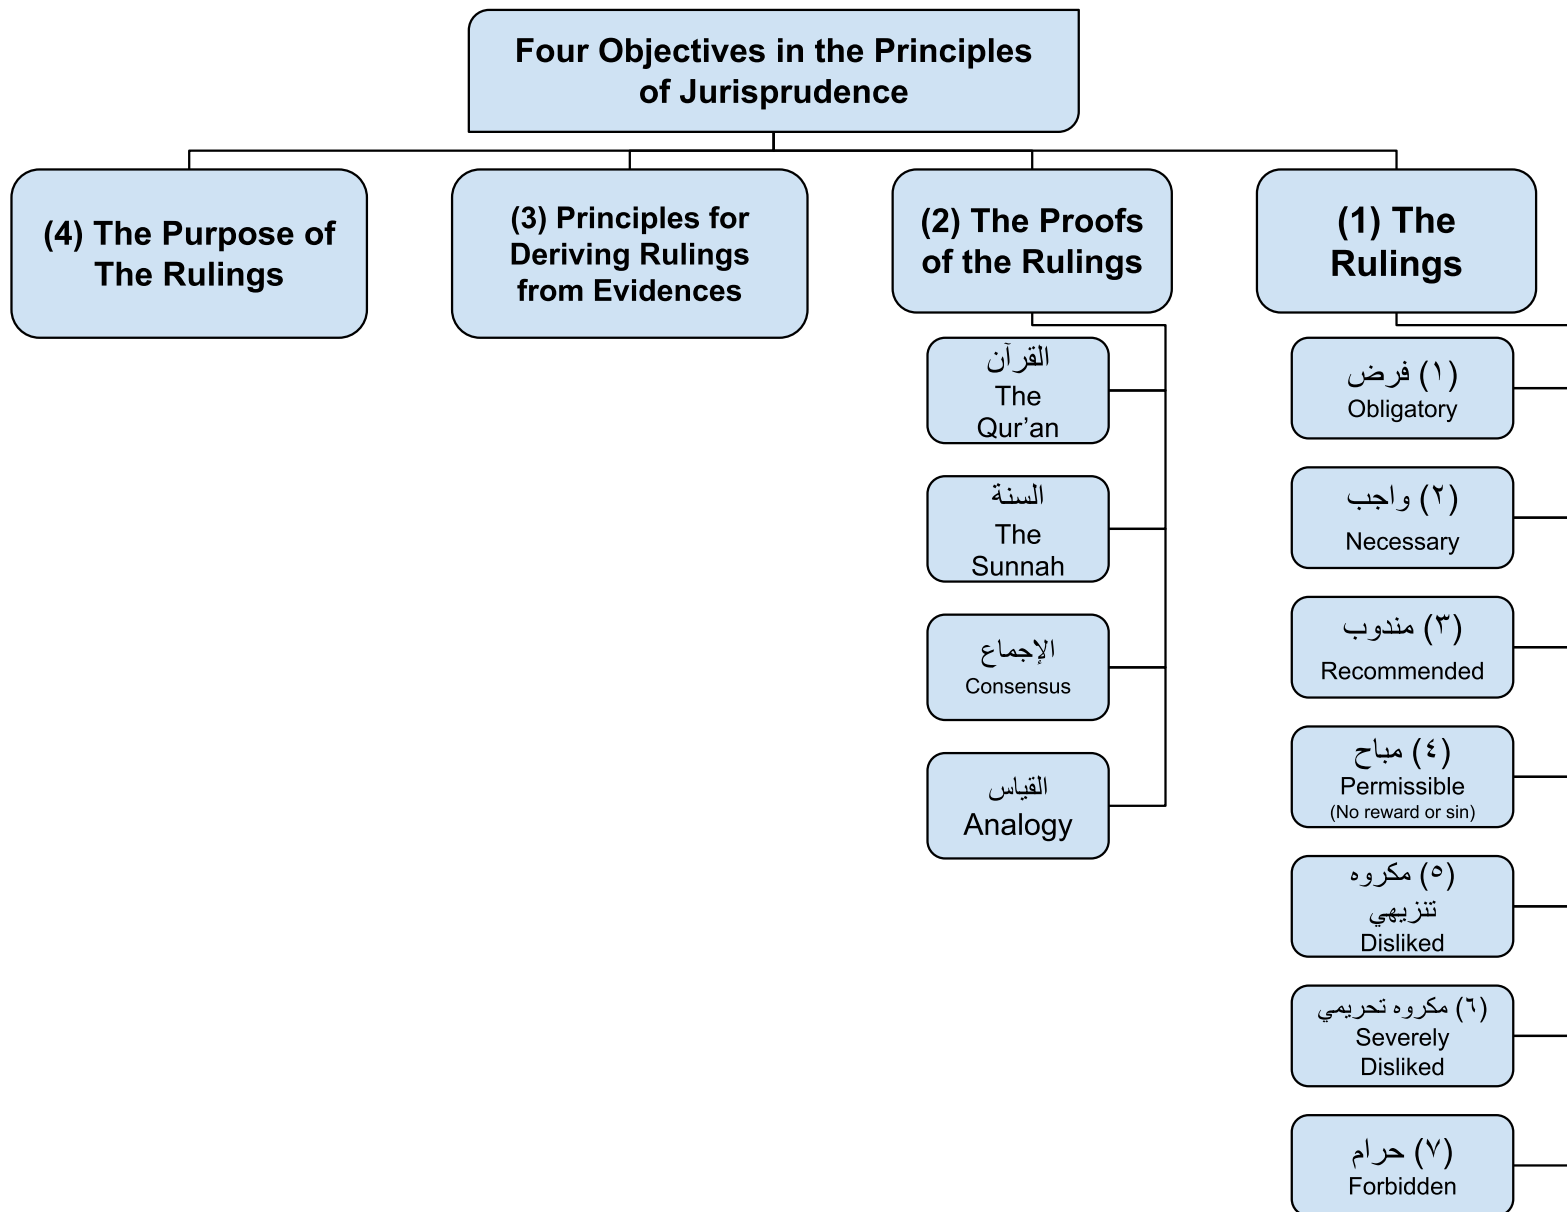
Four Objectives in the Principles of Jurisprudence

(4) The Purpose of The Rulings

(3) Principles for Deriving Rulings from Evidences

(2) The Proofs of the Rulings

القرآن
The Qur’an

السنة
The Sunnah

الإجماع
Consensus

القياس
Analogy

(1) The Rulings

(١) فرض
Obligatory

(٢) واجب
Necessary

(٣) مندوب
Recommended

(٤) مباح
Permissible
(No reward or sin)

(٥) مكروه تنزيهي
Disliked

(٦) مكروه تحريمي
Severely Disliked

(٧) حرام
Forbidden